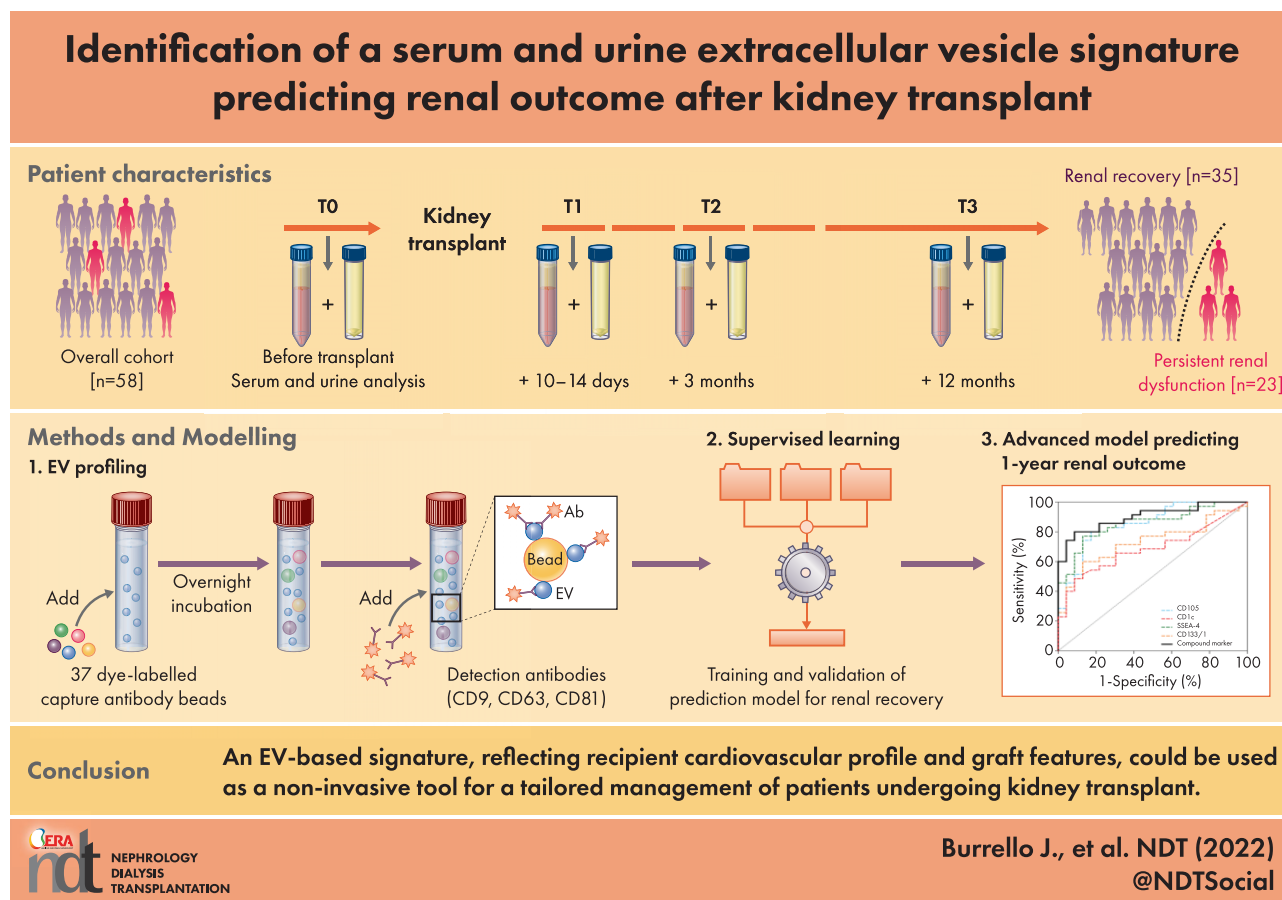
Identification of a serum and urine extracellular vesicle signature predicting renal outcome after kidney transplant

Patient characteristics

Overall cohort [n=58]

T0

Before transplant
Serum and urine analysis

Kidney transplant

T1

+ 10–14 days

T2

+ 3 months

T3

+ 12 months

Renal recovery [n=35]

Persistent renal dysfunction [n=23]

Methods and Modelling

1. EV profiling

Add

37 dye-labelled capture antibody beads

Overnight incubation

Add

Ab

Bead

EV

Detection antibodies (CD9, CD63, CD81)

2. Supervised learning

Training and validation of prediction model for renal recovery

3. Advanced model predicting 1-year renal outcome

Sensitivity (%)

100
80
60
40
20
0

0 20 40 60 80 100

1-Specificity (%)

CD105
CD1c
SSEA-4
CD133/1
Compound marker

Conclusion

An EV-based signature, reflecting recipient cardiovascular profile and graft features, could be used as a non-invasive tool for a tailored management of patients undergoing kidney transplant.

ERA

ndt NEPHROLOGY DIALYSIS TRANSPLANTATION

Burrello J., et al. NDT (2022)
@NDTSocial